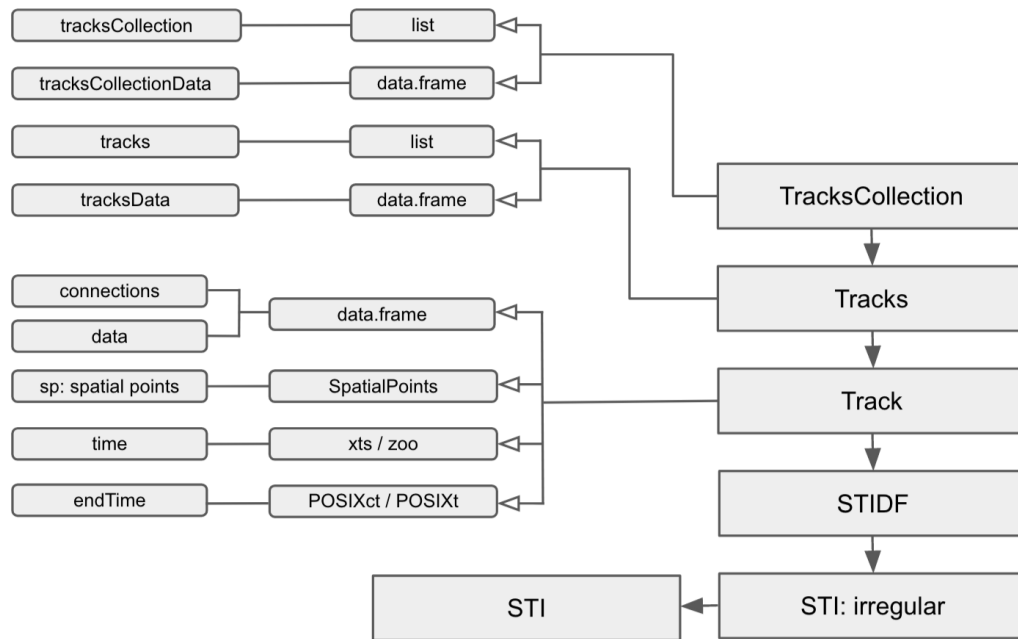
tracksCollection

list

tracksCollectionData

data.frame

tracks

list

tracksData

data.frame

TracksCollection

connections

data

data.frame

Tracks

sp: spatial points

SpatialPoints

Track

time

xts / zoo

endTime

POSIXct / POSIXt

STIDF

STI

STI: irregular